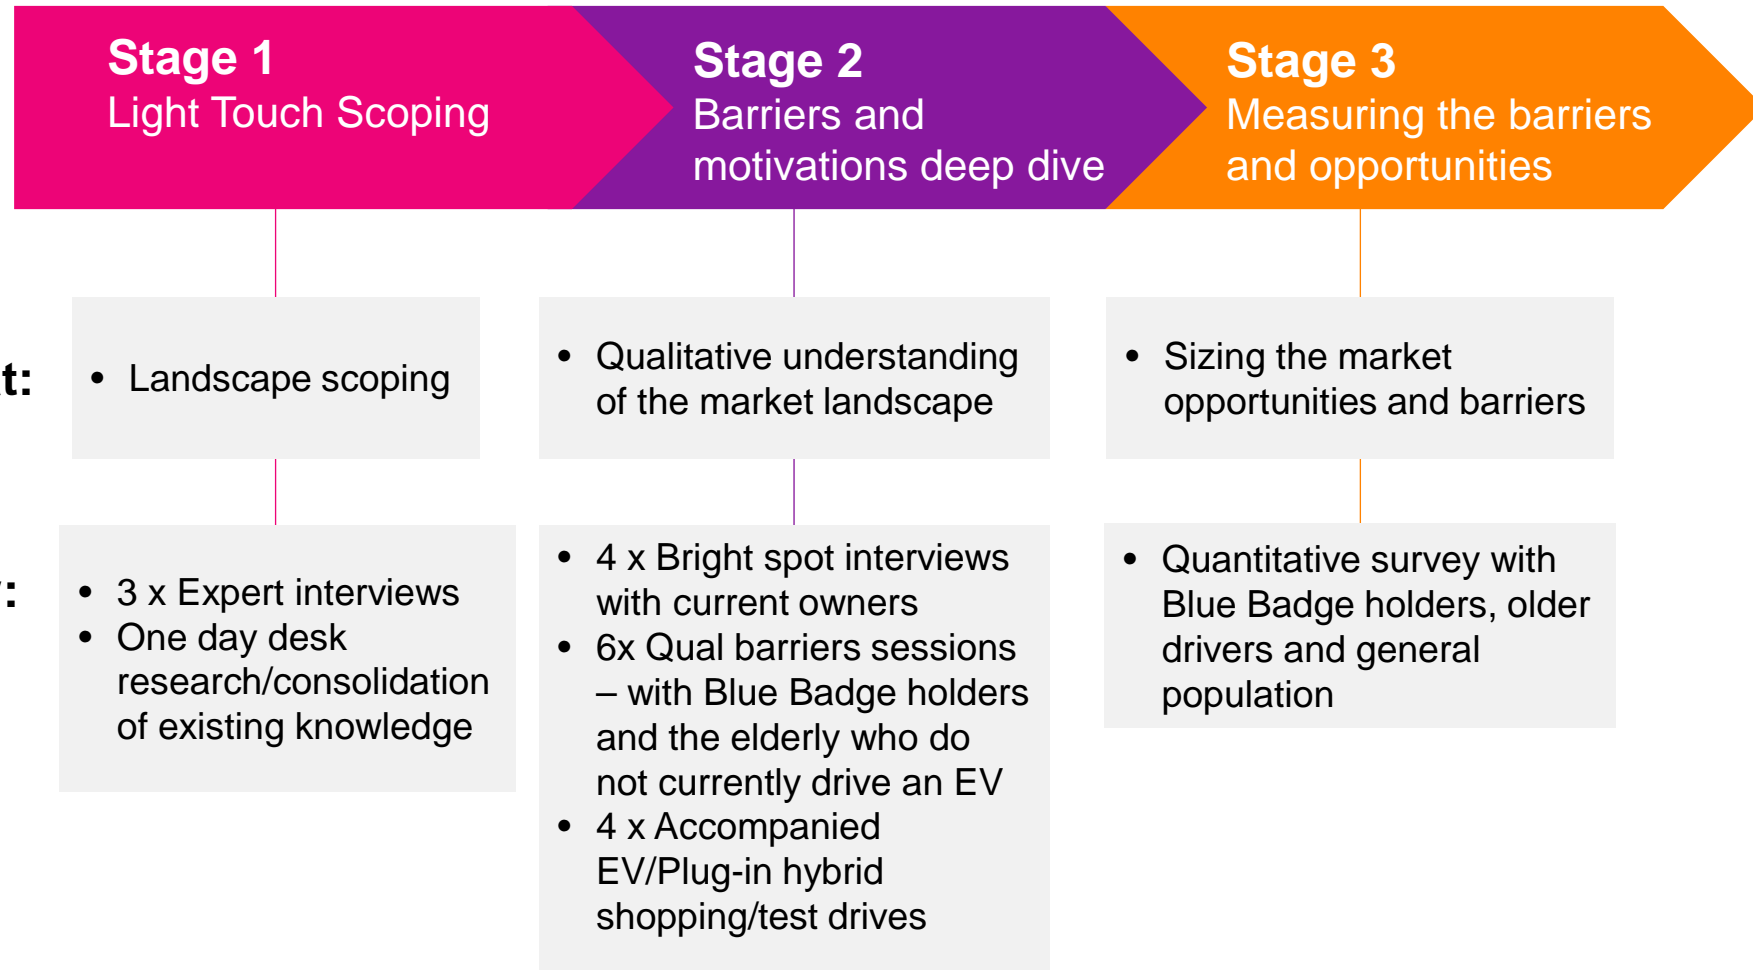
Stage 1
Light Touch Scoping

Stage 2
Barriers and motivations deep dive

Stage 3
Measuring the barriers and opportunities

t:

- Landscape scoping

- Qualitative understanding of the market landscape

- Sizing the market opportunities and barriers

:

- 3 x Expert interviews
- One day desk research/consolidation of existing knowledge

- 4 x Bright spot interviews with current owners
- 6x Qual barriers sessions – with Blue Badge holders and the elderly who do not currently drive an EV
- 4 x Accompanied EV/Plug-in hybrid shopping/test drives

- Quantitative survey with Blue Badge holders, older drivers and general population